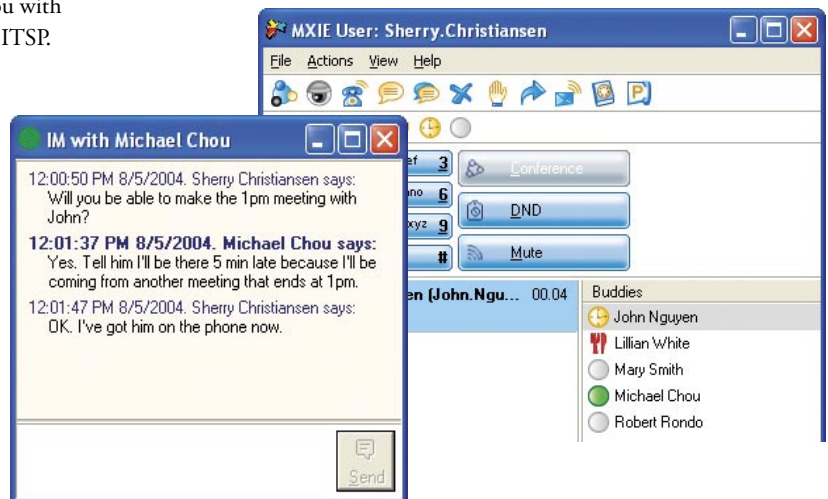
ou with
ITSP.

MXIE User: Sherry.Christiansen

File Actions View Help

IM with Michael Chou

12:00:50 PM 8/5/2004. Sherry Christiansen says:
Will you be able to make the 1pm meeting with John?

12:01:37 PM 8/5/2004. Michael Chou says:
Yes. Tell him I'll be there 5 min late because I'll be coming from another meeting that ends at 1pm.

12:01:47 PM 8/5/2004. Sherry Christiansen says:
OK. I've got him on the phone now.

Send

ef 3
no 6
xyz 9
#

Conference

DND

Mute

en (John.Ngu... 00.04

Buddies

John Nguyen

Lillian White

Mary Smith

Michael Chou

Robert Rondo